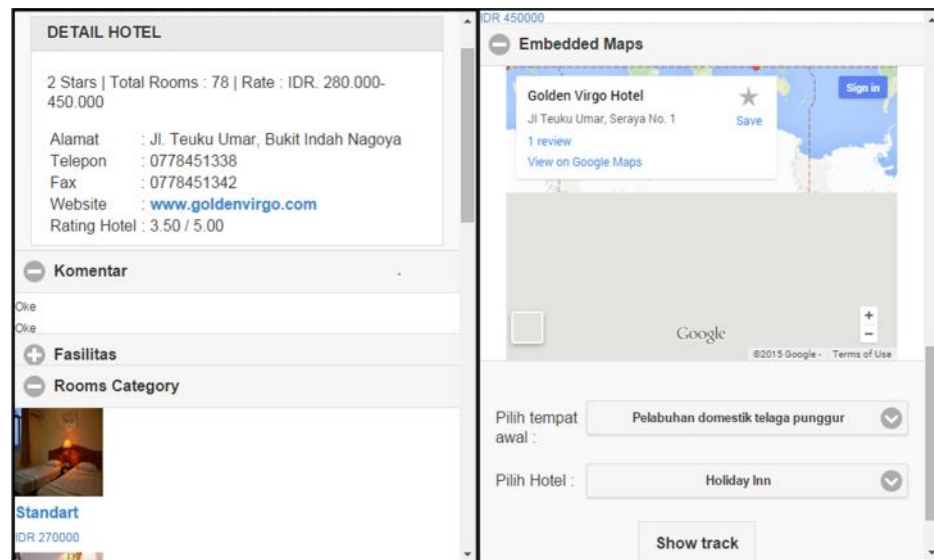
DETAIL HOTEL

2 Stars | Total Rooms : 78 | Rate : IDR. 280.000-450.000

| Alamat | : Jl. Teuku Umar, Bukit Indah Nagoya |
|---|---|
| Telepon | : 0778451338 |
| Fax | : 0778451342 |
| Website | : www.goldenvirgo.com |
| Rating Hotel | : 3.50 / 5.00 |

Komentar

Oke
Oke

Fasilitas

Rooms Category

Standart
IDR 270000

IDR 450000

Embedded Maps

Golden Virgo Hotel
Jl Teuku Umar, Seraya No. 1
1 review
View on Google Maps
Save
Sign in

Google
©2015 Google - Terms of Use

Pilih tempat awal : Pelabuhan domestik telaga punggur

Pilih Hotel : Holiday Inn

Show track